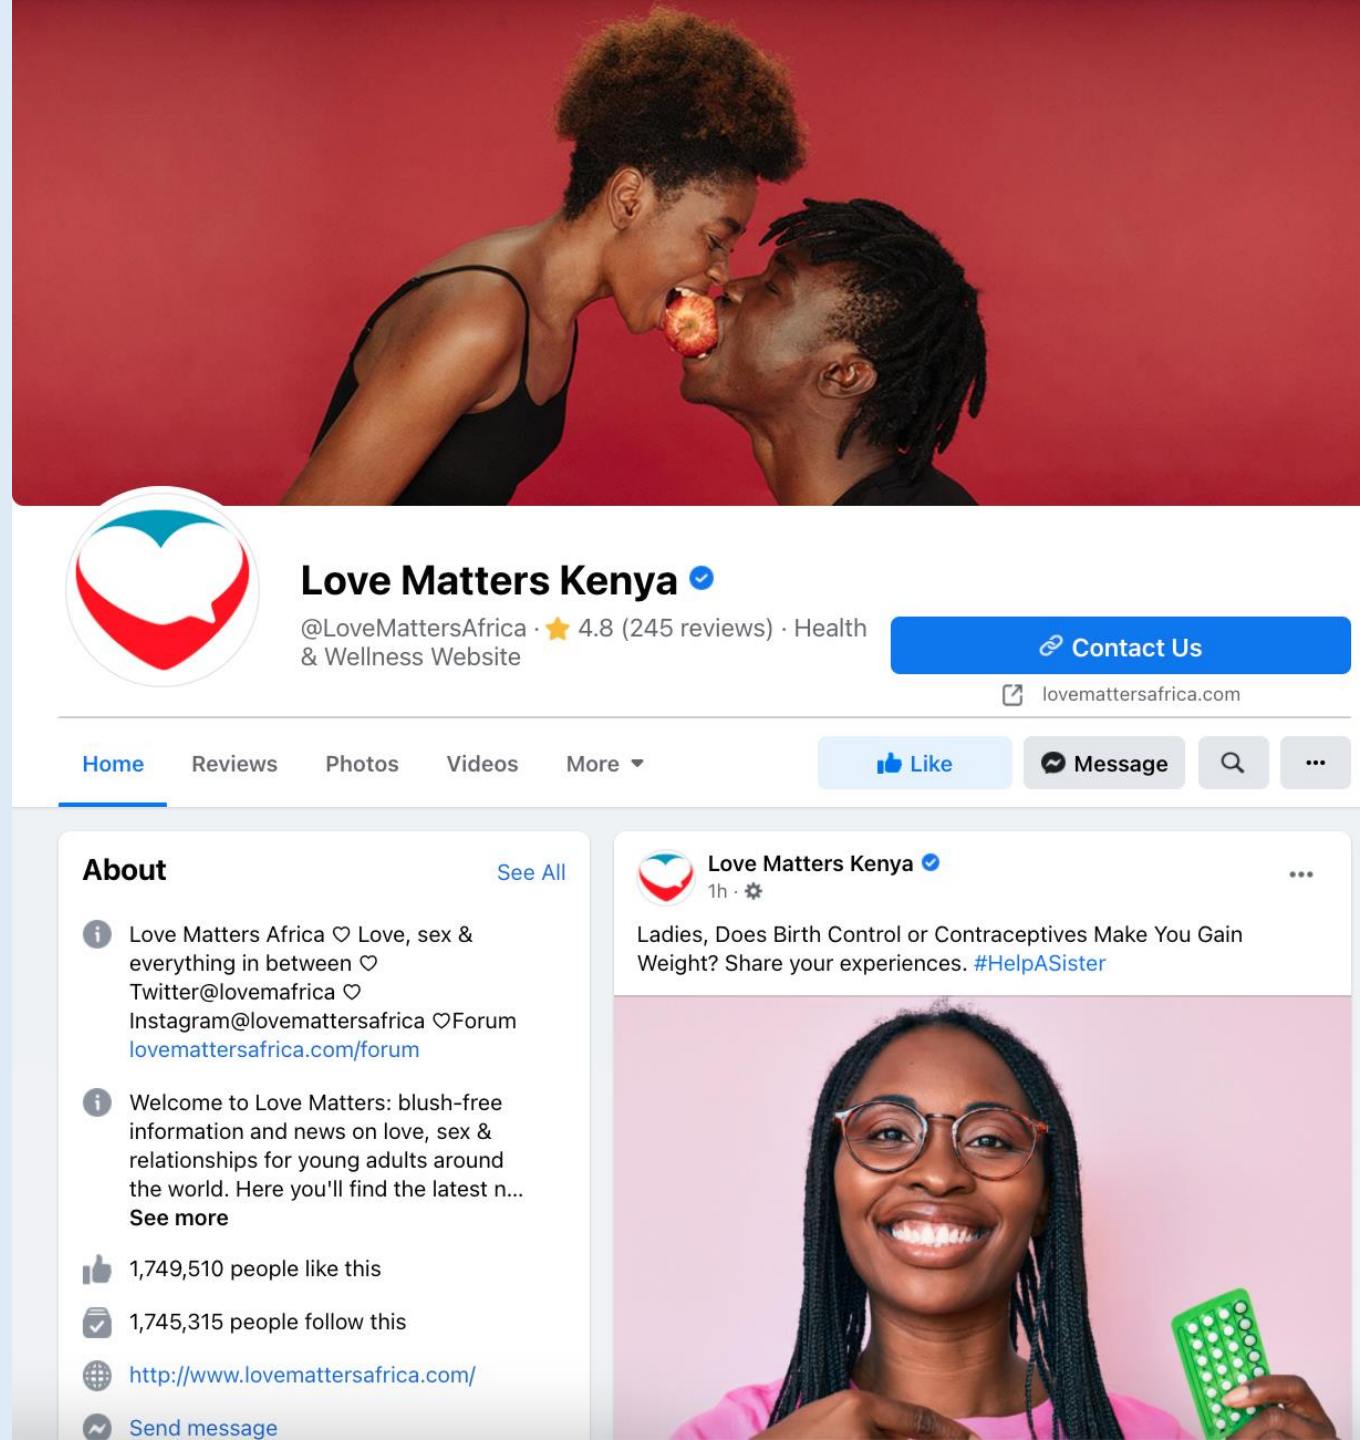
Love Matters Kenya

@LoveMattersAfrica · ★ 4.8 (245 reviews) · Health & Wellness Website

Contact Us

lovemattersafrica.com

Home Reviews Photos Videos More

Like Message ...

About See All

Love Matters Africa ♡ Love, sex & everything in between ♡ Twitter@lovemafrica ♡ Instagram@lovemattersafrica ♡Forum lovemattersafrica.com/forum

Welcome to Love Matters: blush-free information and news on love, sex & relationships for young adults around the world. Here you'll find the latest n... See more

1,749,510 people like this

1,745,315 people follow this

http://www.lovemattersafrica.com/

Send message

Love Matters Kenya
1h ·

Ladies, Does Birth Control or Contraceptives Make You Gain Weight? Share your experiences. #HelpASister